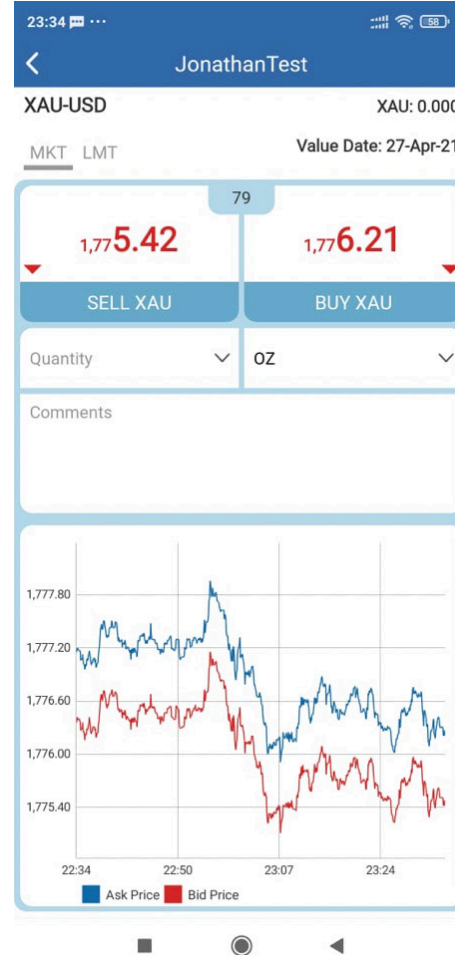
23:34 ···

58

JonathanTest

XAU-USD

XAU: 0.000

MKT LMT

Value Date: 27-Apr-21

79

1,775.42

1,776.21

SELL XAU

BUY XAU

Quantity

OZ

Comments

1,777.80
1,777.20
1,776.60
1,776.00
1,775.40

22:34 22:50 23:07 23:24

Ask Price Bid Price